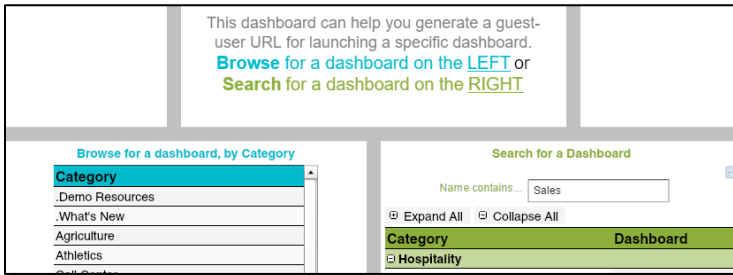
This dashboard can help you generate a guest-user URL for launching a specific dashboard.
**Browse** for a dashboard on the LEFT or
**Search** for a dashboard on the RIGHT

Browse for a dashboard, by Category

| Category |
|---|
| .Demo Resources |
| .What's New |
| Agriculture |
| Athletics |
| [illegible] |

Search for a Dashboard

Name contains... Sales

⊞ Expand All ⊟ Collapse All

| Category | Dashboard |
|---|---|
| ⊟ Hospitality | |